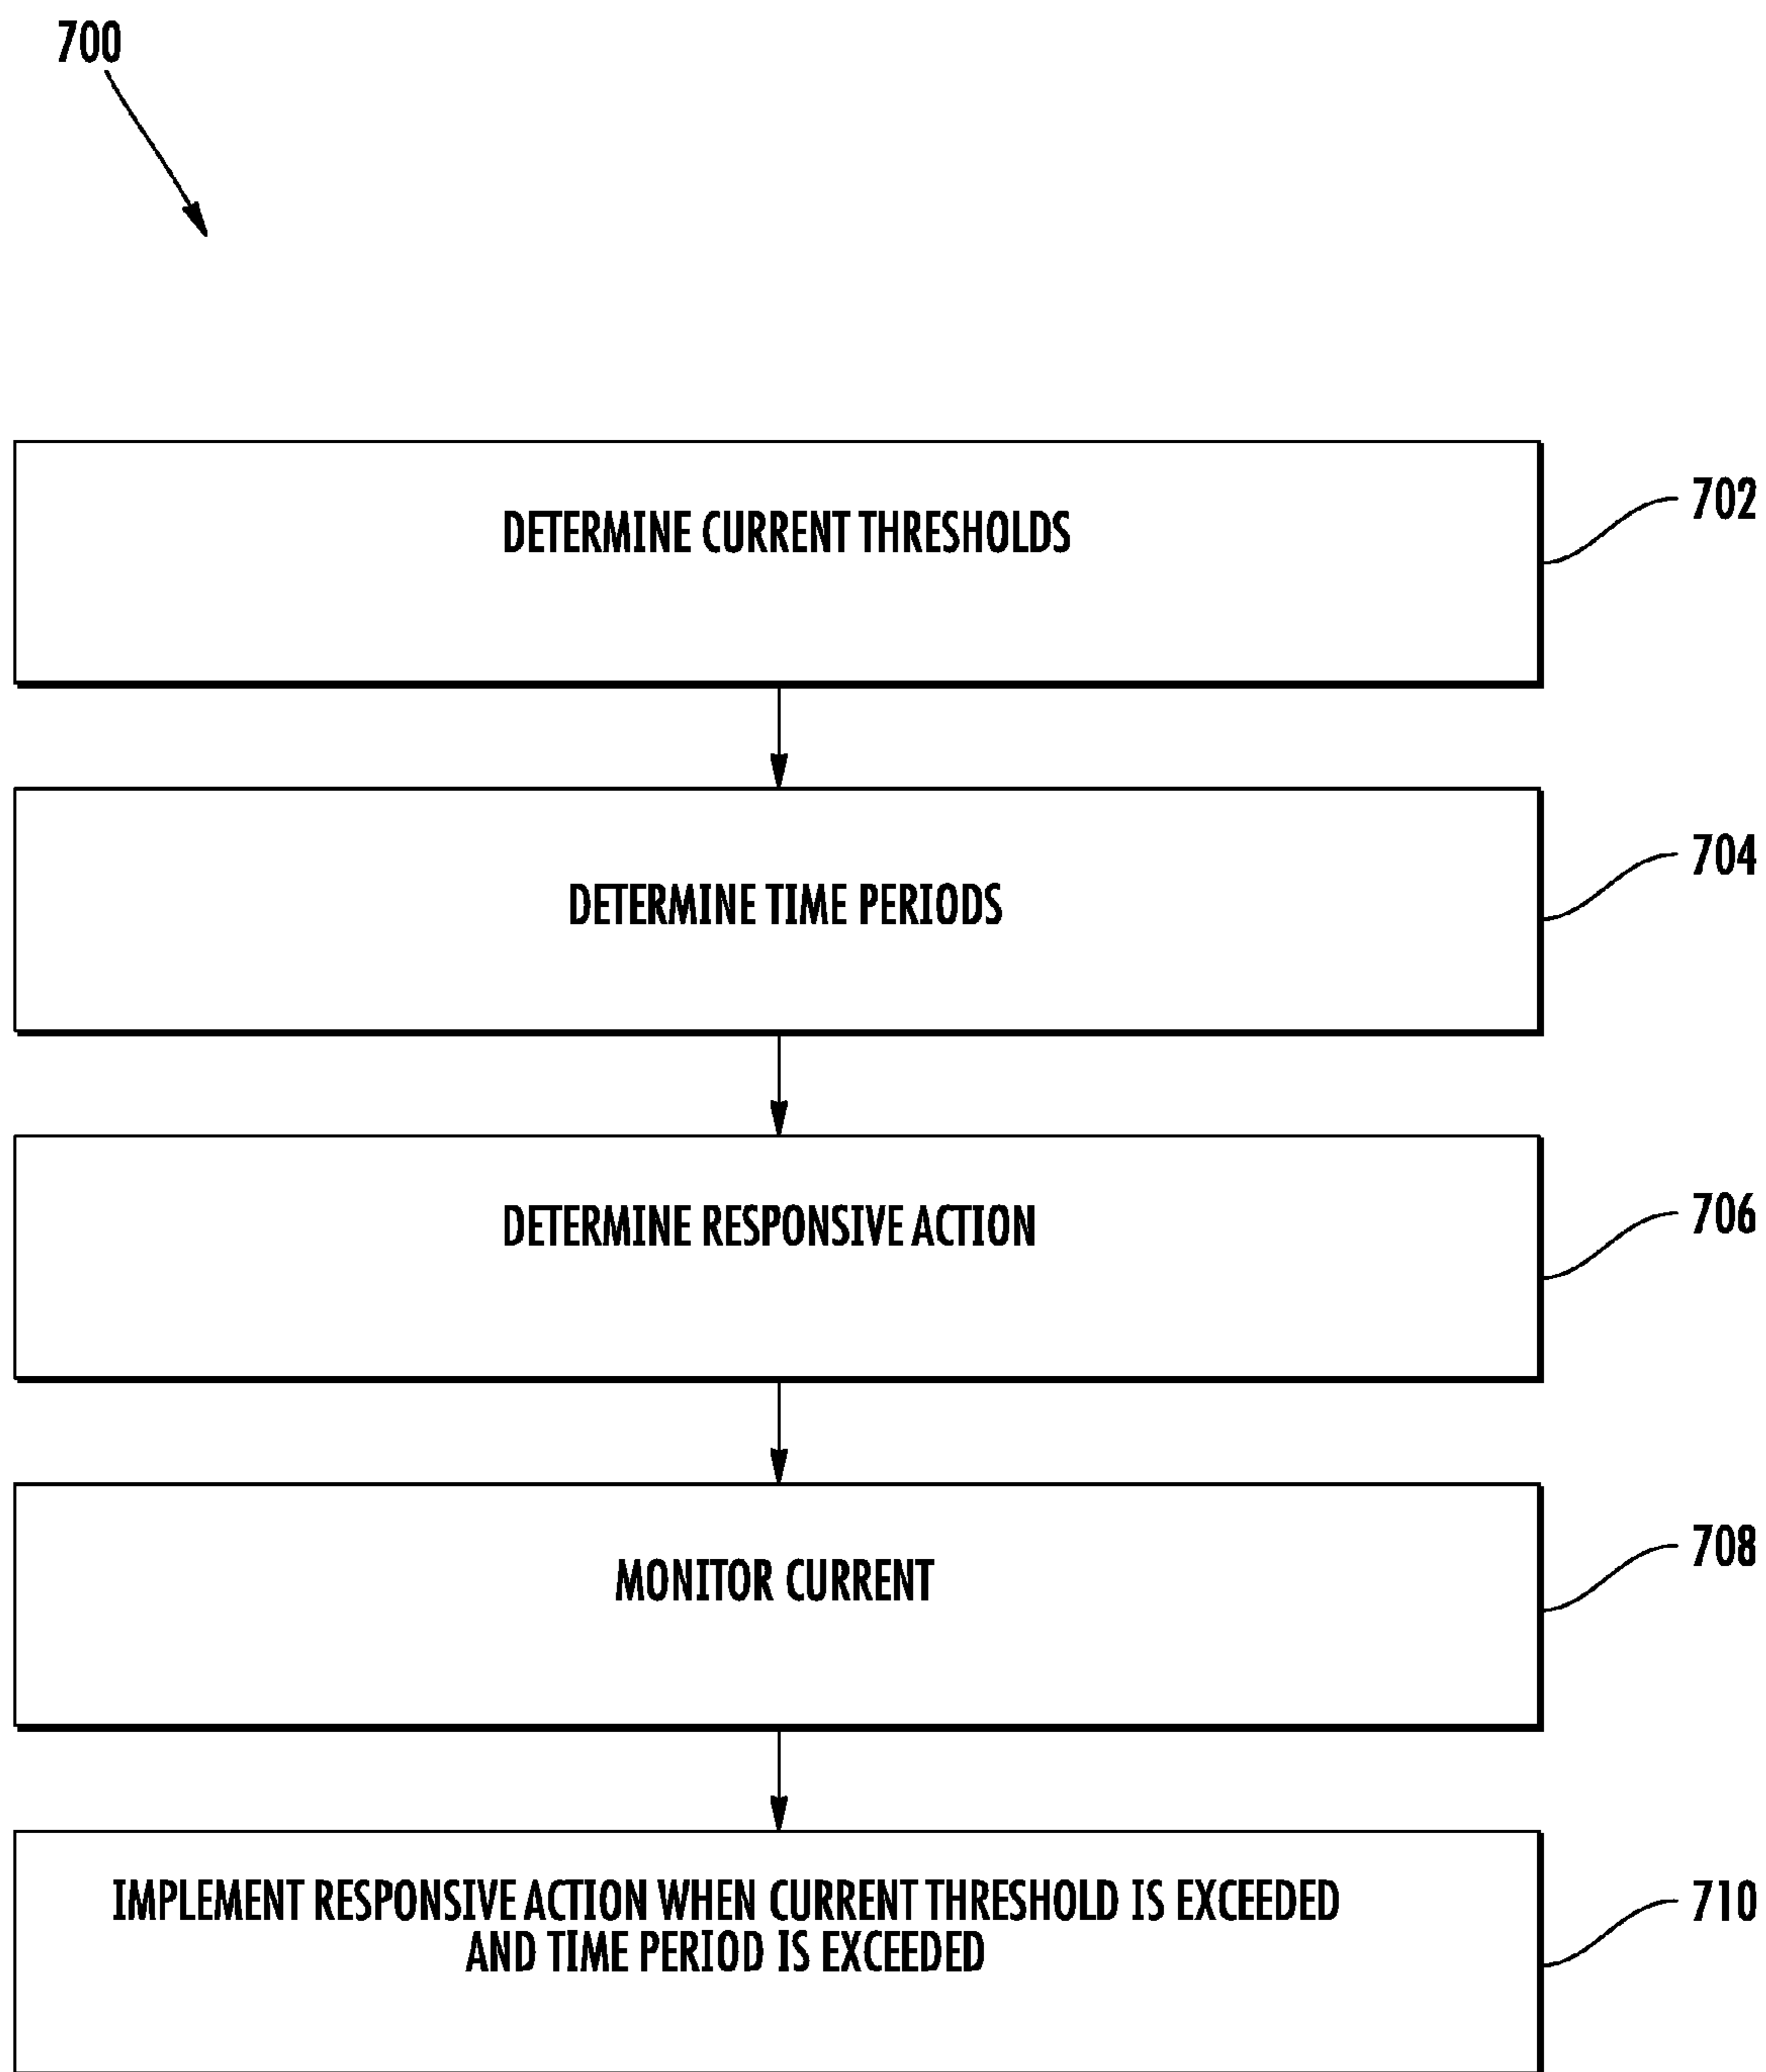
700

DETERMINE CURRENT THRESHOLDS

702

DETERMINE TIME PERIODS

704

DETERMINE RESPONSIVE ACTION

706

MONITOR CURRENT

708

IMPLEMENT RESPONSIVE ACTION WHEN CURRENT THRESHOLD IS EXCEEDED AND TIME PERIOD IS EXCEEDED

710